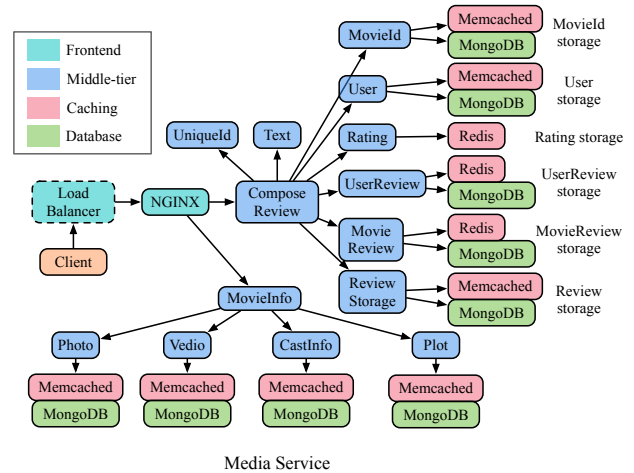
Frontend
Middle-tier
Caching
Database

MovieId
Memcached
MongoDB
MovieId storage

User
Memcached
MongoDB
User storage

UniqueId
Text

Rating
Redis
Rating storage

UserReview
Redis
MongoDB
UserReview storage

Load Balancer
NGINX
Compose Review

Movie Review
Redis
MongoDB
MovieReview storage

Client

Review Storage
Memcached
MongoDB
Review storage

MovieInfo

Photo
Memcached
MongoDB

Vedio
Memcached
MongoDB

CastInfo
Memcached
MongoDB

Plot
Memcached
MongoDB

Media Service